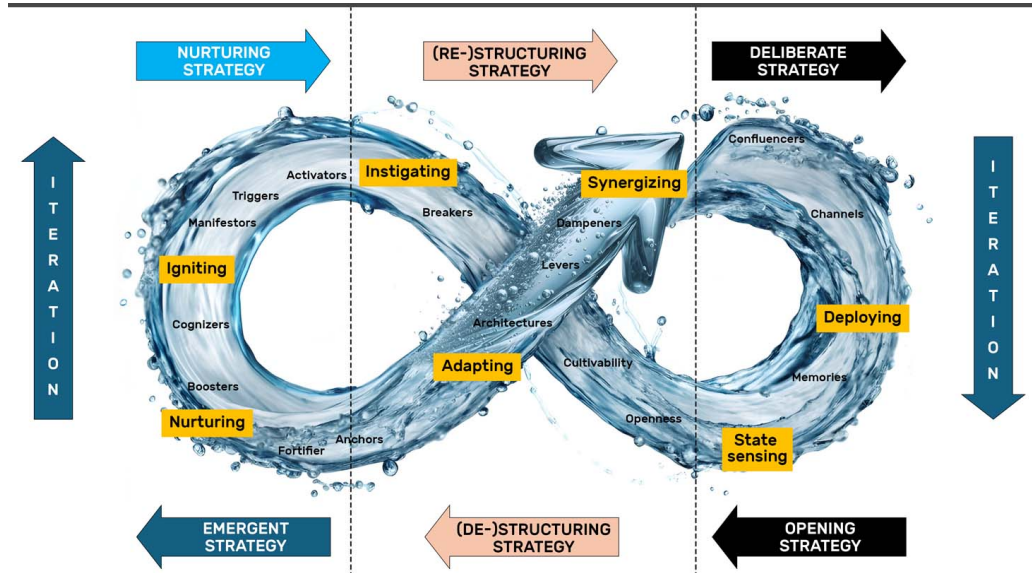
NURTURING STRATEGY

(RE-)STRUCTURING STRATEGY

DELIBERATE STRATEGY

ITERATION

ITERATION

Activators
Triggers
Manifestors
Igniting
Cognizers
Boosters
Nurturing
Fortifier
Anchors
Instigating
Breakers
Synergizing
Dampeners
Levers
Architectures
Adapting
Cultivability
Openness
Confluencers
Channels
Deploying
Memories
State sensing

EMERGENT STRATEGY

(DE-)STRUCTURING STRATEGY

OPENING STRATEGY